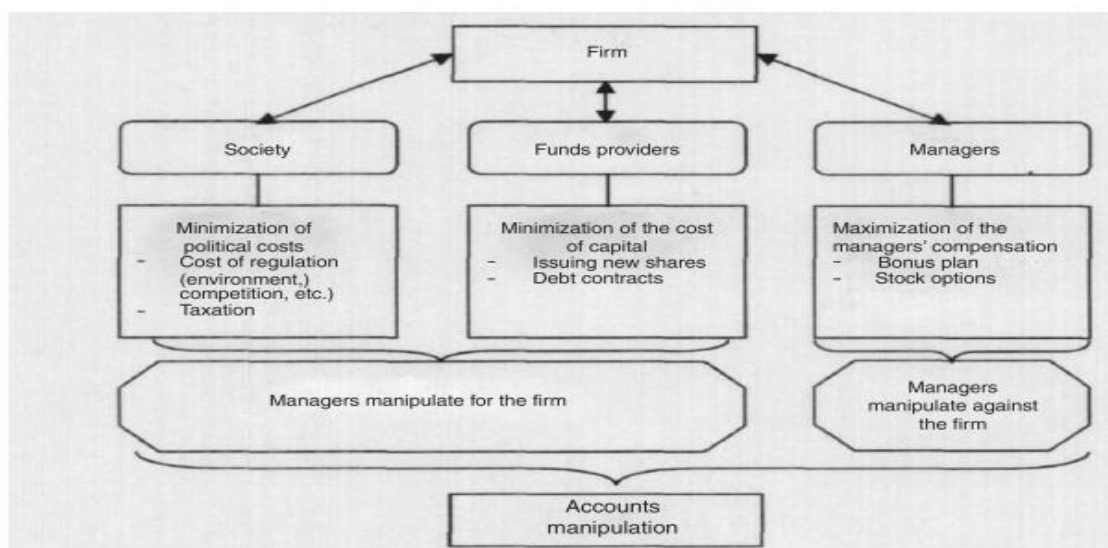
Firm

Society

Funds providers

Managers

Minimization of political costs
- Cost of regulation (environment,) competition, etc.)
- Taxation

Minimization of the cost of capital
- Issuing new shares
- Debt contracts

Maximization of the managers' compensation
- Bonus plan
- Stock options

Managers manipulate for the firm

Managers manipulate against the firm

Accounts manipulation